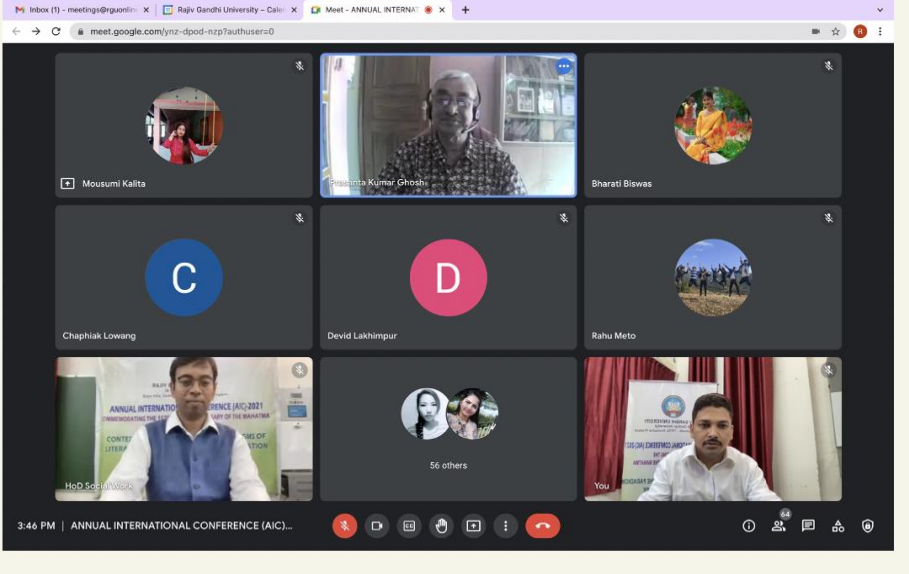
Inbox (1) - meetings@rguonline × | Rajiv Gandhi University – Cale × | Meet - ANNUAL INTERNAT × | +

meet.google.com/ynz-dpod-nzp?authuser=0

Mousumi Kalita

Prasanta Kumar Ghosh

Bharati Biswas

C

Chaphiak Lowang

D

Devid Lakhimpur

Rahu Meto

ANNUAL INTERNATIONAL CONFERENCE (AIC)-2021

COMMEMORATING THE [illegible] OF THE MAHATMA

HoD Social Work

56 others

You

3:46 PM | ANNUAL INTERNATIONAL CONFERENCE (AIC)...

64